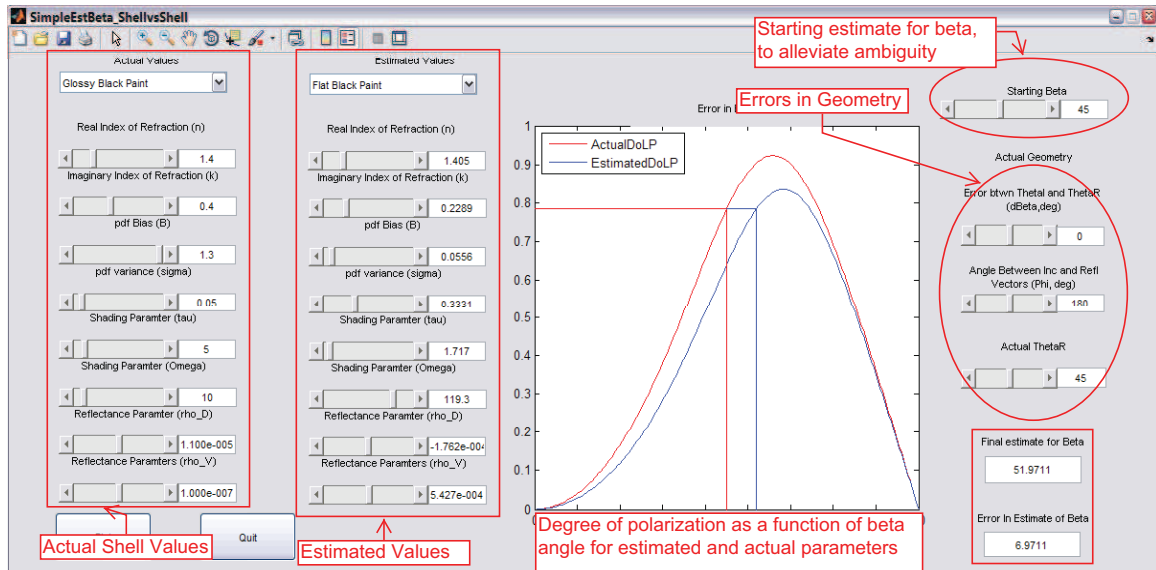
SimpleEstBeta_ShellvsShell

Starting estimate for beta, to alleviate ambiguity

Actual Values

Glossy Black Paint

Real Index of Refraction (n)

1.4

Imaginary Index of Refraction (k)

0.4

pdf Bias (B)

1.3

pdf variance (sigma)

0.05

Shading Paramter (tau)

5

Shading Paramter (Omega)

10

Reflectance Paramter (rho_D)

1.100e-005

Reflectance Paramters (rho_V)

1.000e-007

Actual Shell Values

Quit

Estimated Values

Flat Black Paint

Real Index of Refraction (n)

1.405

Imaginary Index of Refraction (k)

0.2289

pdf Bias (B)

0.0556

pdf variance (sigma)

0.3331

Shading Paramter (tau)

1.717

Shading Paramter (Omega)

119.3

Reflectance Paramter (rho_D)

-1.762e-004

Reflectance Paramters (rho_V)

5.427e-004

Estimated Values

Error in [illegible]

Errors in Geometry

ActualDoLP

EstimatedDoLP

1

0.9

0.8

0.7

0.6

0.5

0.4

0.3

0.2

0.1

0

Degree of polarization as a function of beta angle for estimated and actual parameters

Starting Beta

45

Actual Geometry

Error btwn ThetaI and ThetaR (dBeta,deg)

0

Angle Between Inc and Refl Vectors (Phi, deg)

180

Actual ThetaR

45

Final estimate for Beta

51.9711

Error In Estimate of Beta

6.9711